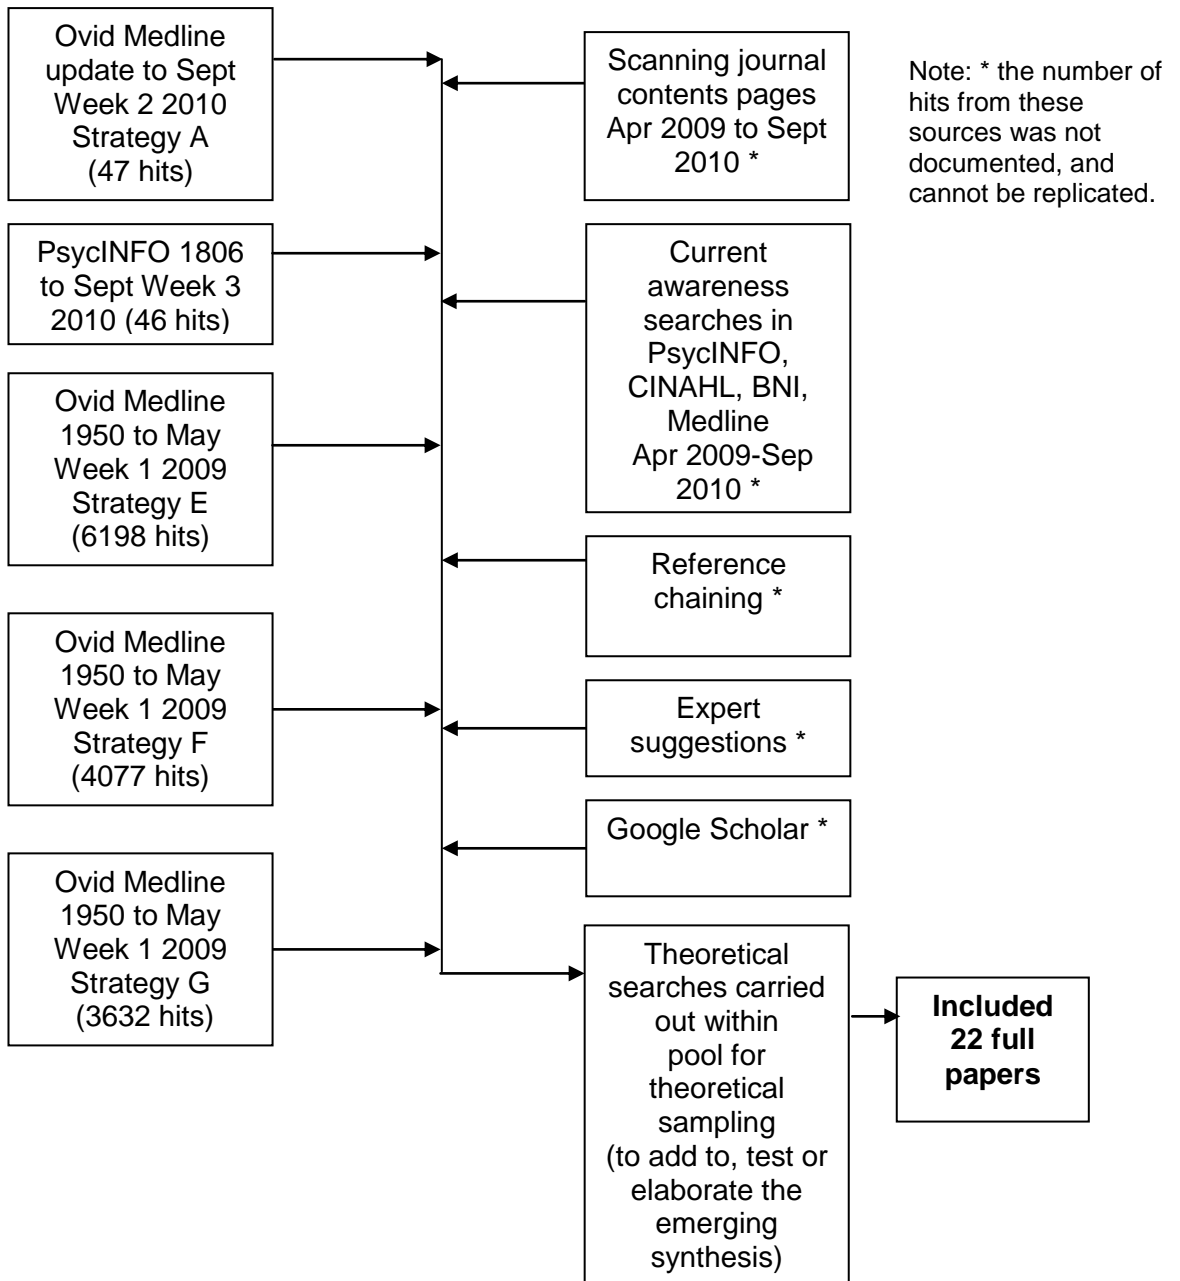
Ovid Medline update to Sept Week 2 2010 Strategy A (47 hits)

PsycINFO 1806 to Sept Week 3 2010 (46 hits)

Ovid Medline 1950 to May Week 1 2009 Strategy E (6198 hits)

Ovid Medline 1950 to May Week 1 2009 Strategy F (4077 hits)

Ovid Medline 1950 to May Week 1 2009 Strategy G (3632 hits)

Scanning journal contents pages Apr 2009 to Sept 2010 *

Current awareness searches in PsycINFO, CINAHL, BNI, Medline Apr 2009-Sep 2010 *

Reference chaining *

Expert suggestions *

Google Scholar *

Theoretical searches carried out within pool for theoretical sampling (to add to, test or elaborate the emerging synthesis)

**Included 22 full papers**

Note: * the number of hits from these sources was not documented, and cannot be replicated.